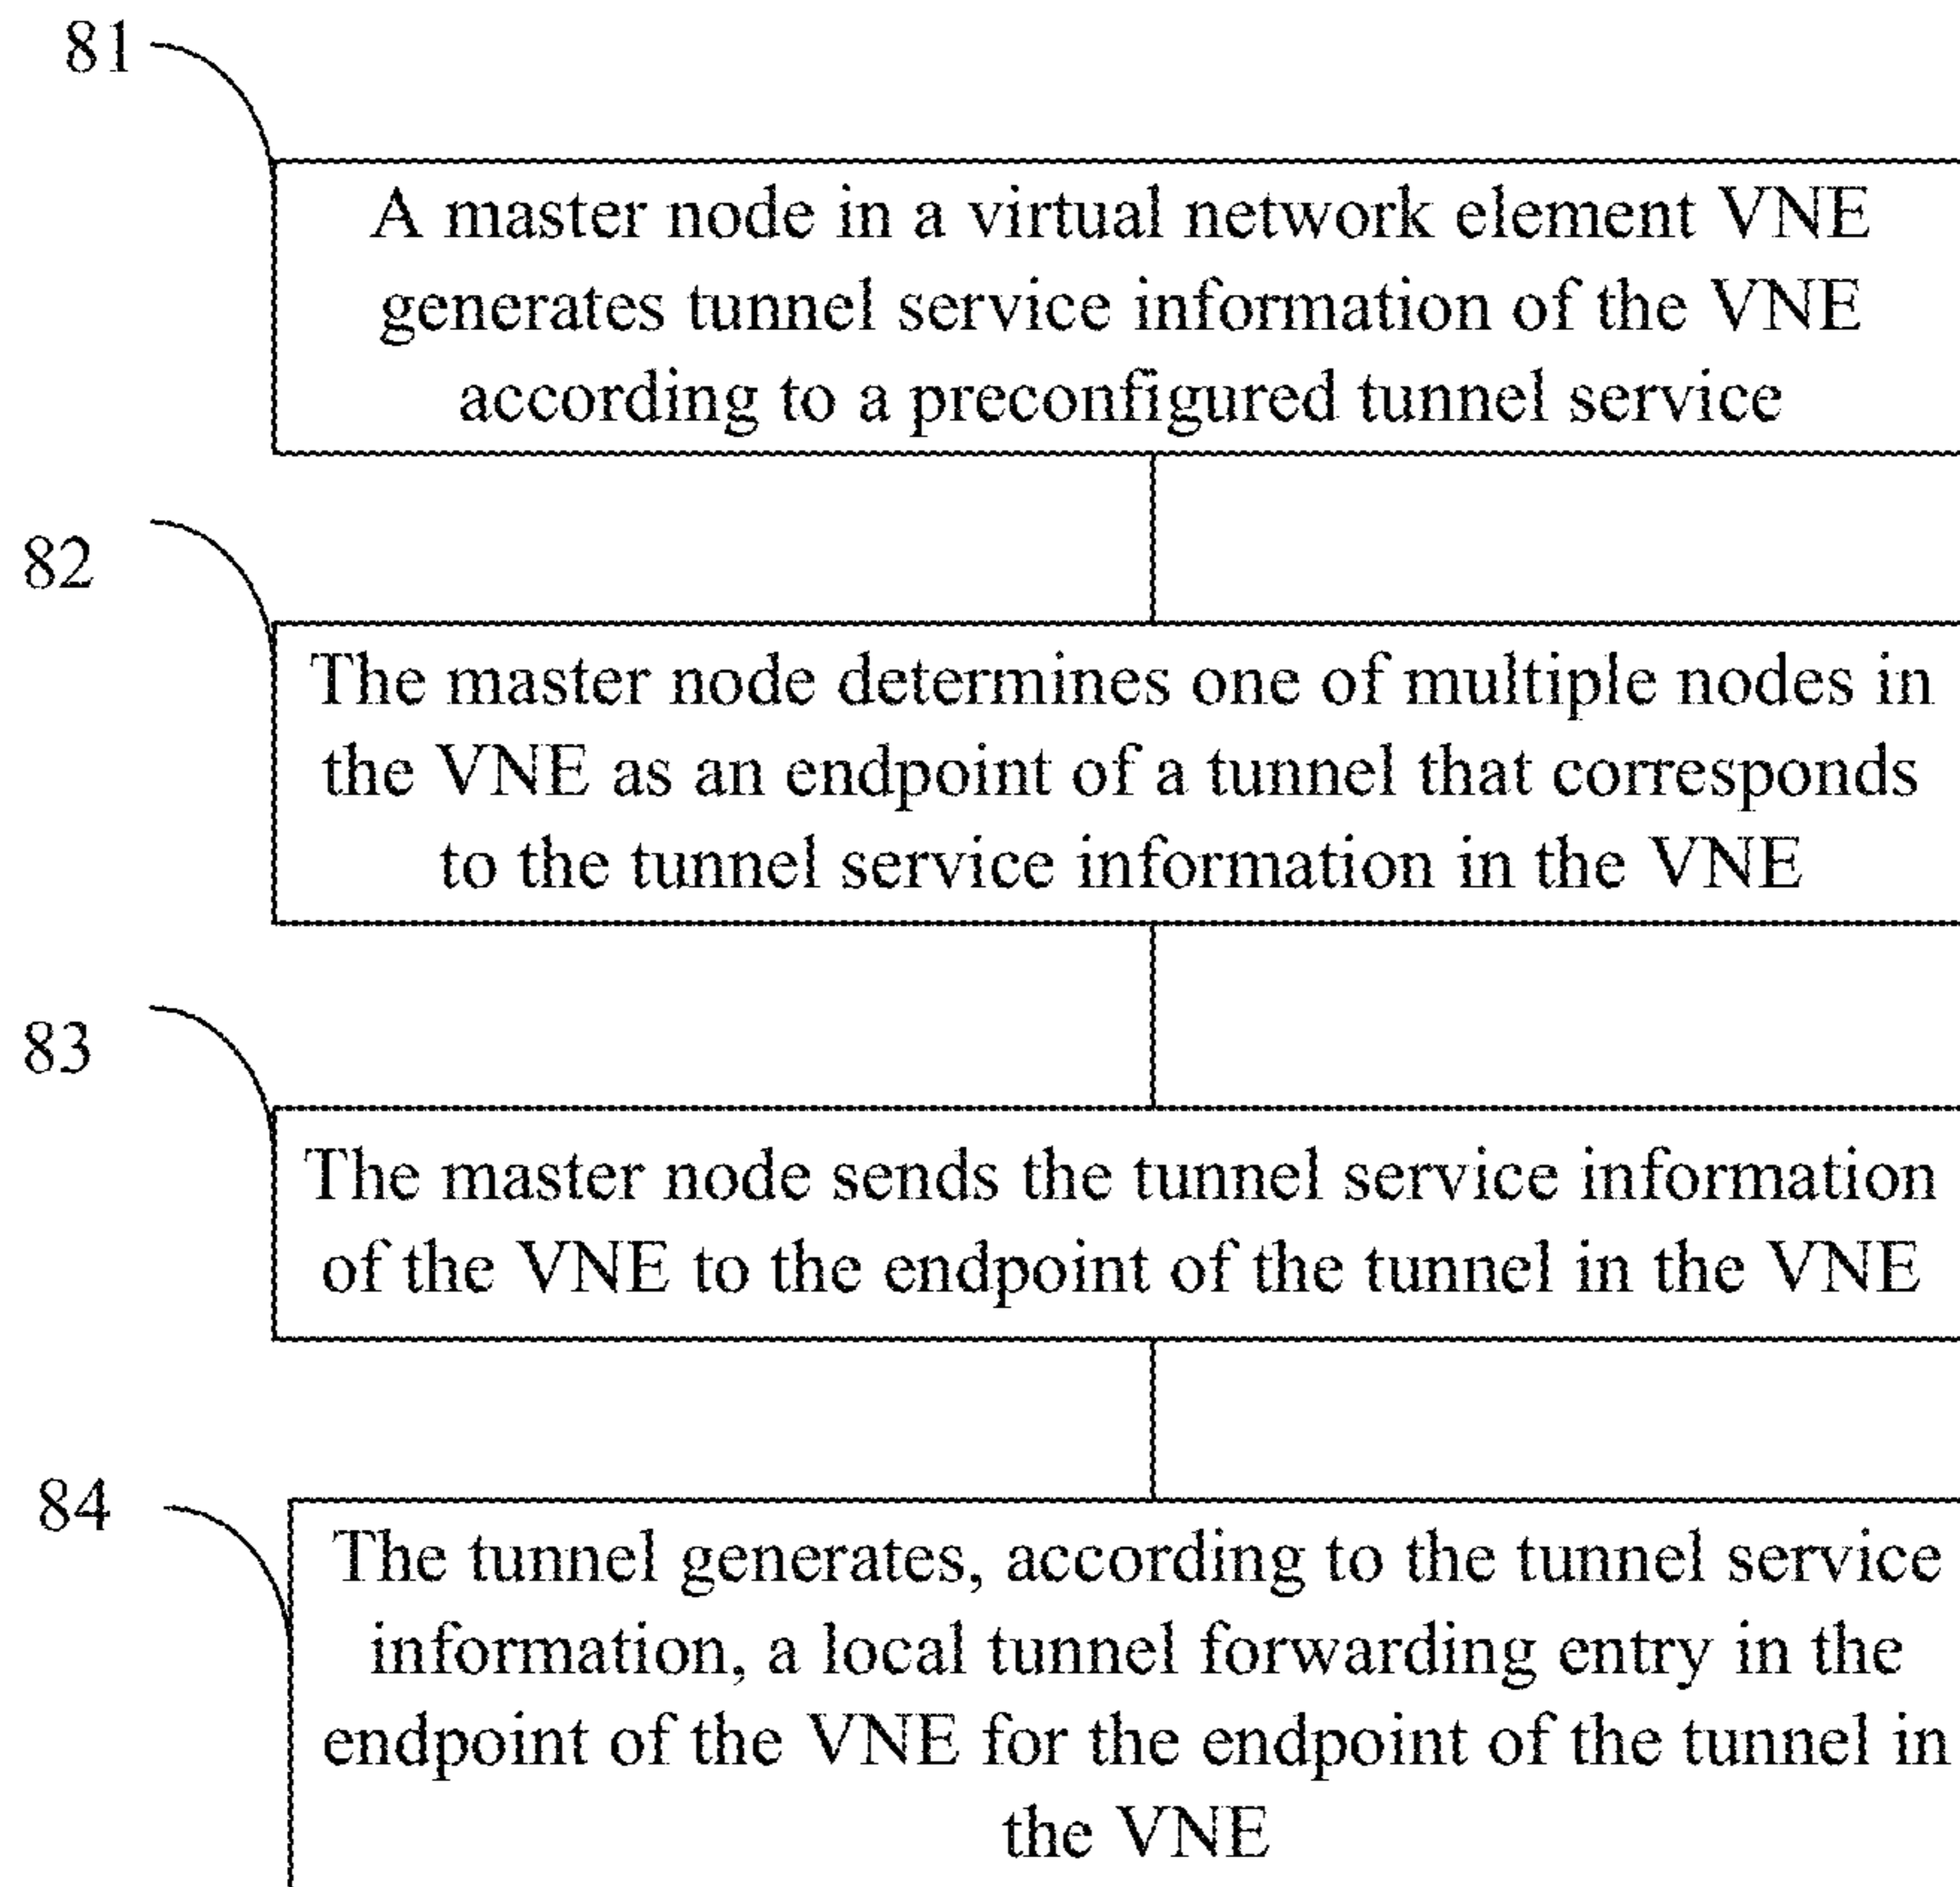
81

A master node in a virtual network element VNE generates tunnel service information of the VNE according to a preconfigured tunnel service

82

The master node determines one of multiple nodes in the VNE as an endpoint of a tunnel that corresponds to the tunnel service information in the VNE

83

The master node sends the tunnel service information of the VNE to the endpoint of the tunnel in the VNE

84

The tunnel generates, according to the tunnel service information, a local tunnel forwarding entry in the endpoint of the VNE for the endpoint of the tunnel in the VNE